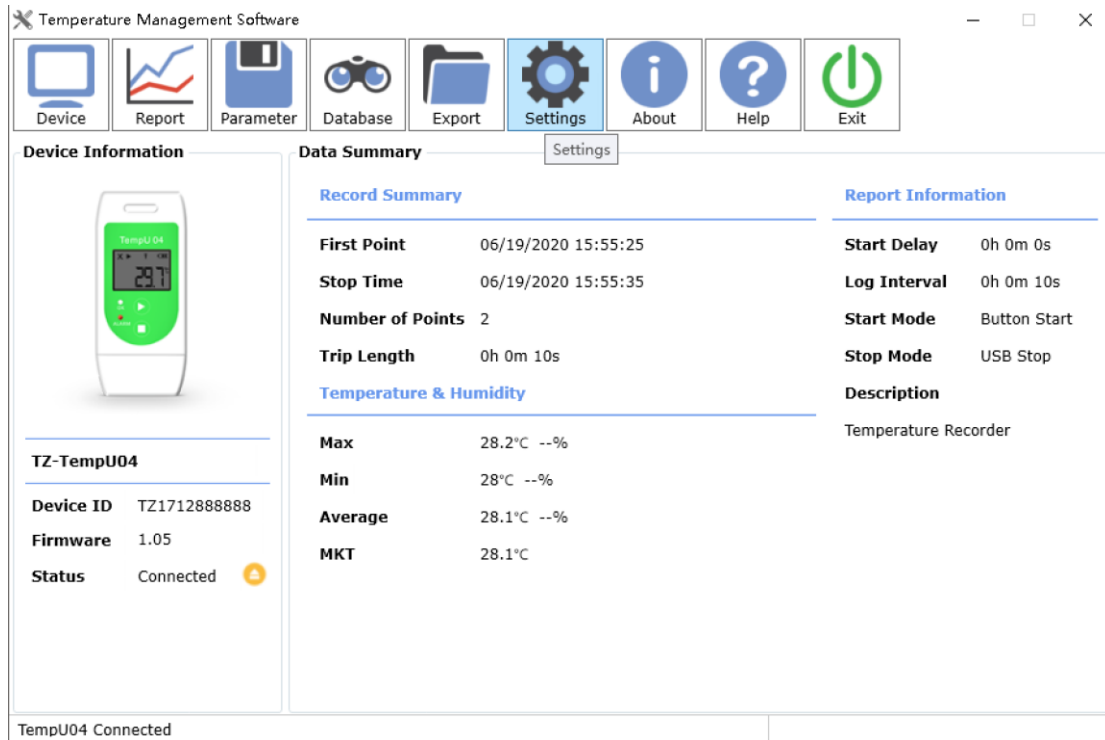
Temperature Management Software

Device Report Parameter Database Export Settings About Help Exit

Settings

Device Information

TempU 04

29.7

TZ-TempU04

Device ID TZ1712888888

Firmware 1.05

Status Connected

Data Summary

Record Summary

First Point 06/19/2020 15:55:25

Stop Time 06/19/2020 15:55:35

Number of Points 2

Trip Length 0h 0m 10s

Temperature & Humidity

Max 28.2℃ --%

Min 28℃ --%

Average 28.1℃ --%

MKT 28.1℃

Report Information

Start Delay 0h 0m 0s

Log Interval 0h 0m 10s

Start Mode Button Start

Stop Mode USB Stop

Description

Temperature Recorder

TempU04 Connected